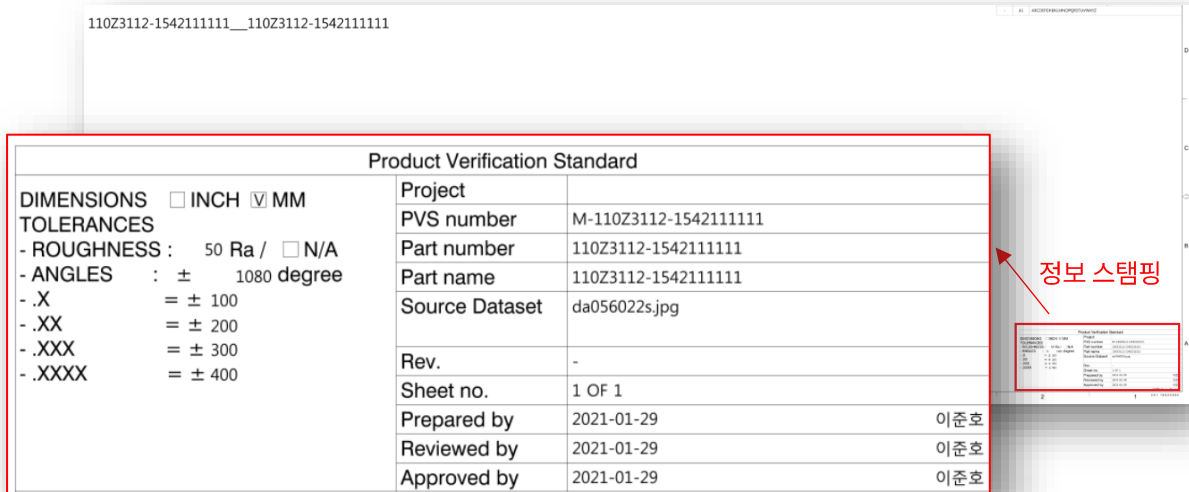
110Z3112-1542111111__110Z3112-1542111111

Product Verification Standard

DIMENSIONS ☐ INCH ☑ MM
TOLERANCES
- ROUGHNESS : 50 Ra / ☐ N/A
- ANGLES : ± 1080 degree
- .X = ± 100
- .XX = ± 200
- .XXX = ± 300
- .XXXX = ± 400

| Project | | |
|---|---|---|
| PVS number | M-110Z3112-1542111111 | |
| Part number | 110Z3112-1542111111 | |
| Part name | 110Z3112-1542111111 | |
| Source Dataset | da056022s.jpg | |
| Rev. | - | |
| Sheet no. | 1 OF 1 | |
| Prepared by | 2021-01-29 | 이준호 |
| Reviewed by | 2021-01-29 | 이준호 |
| Approved by | 2021-01-29 | 이준호 |

정보 스탬핑